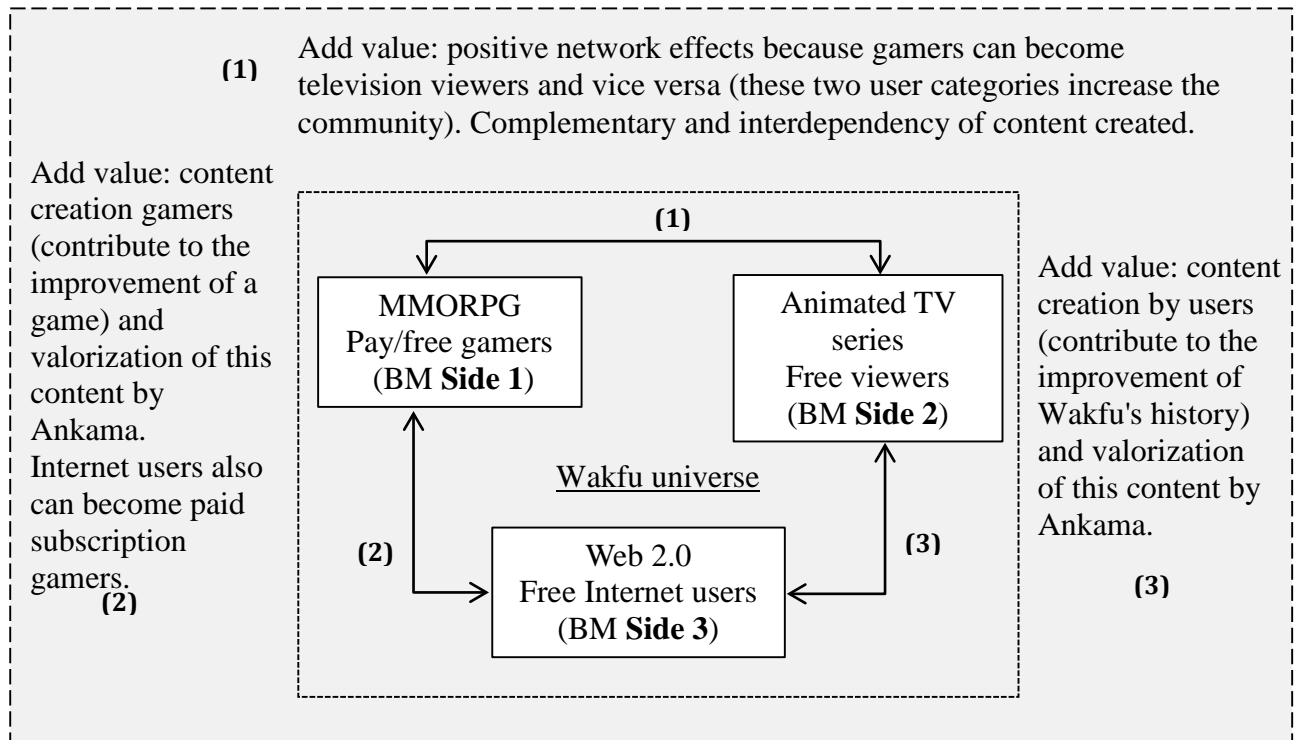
(1) Add value: positive network effects because gamers can become television viewers and vice versa (these two user categories increase the community). Complementary and interdependency of content created.

Add value: content creation gamers (contribute to the improvement of a game) and valorization of this content by Ankama. Internet users also can become paid subscription gamers.
(2)

(1)

MMORPG
Pay/free gamers
(BM **Side 1**)

Animated TV series
Free viewers
(BM **Side 2**)

Wakfu universe

(2)

Web 2.0
Free Internet users
(BM **Side 3**)

(3)

Add value: content creation by users (contribute to the improvement of Wakfu's history) and valorization of this content by Ankama.

(3)